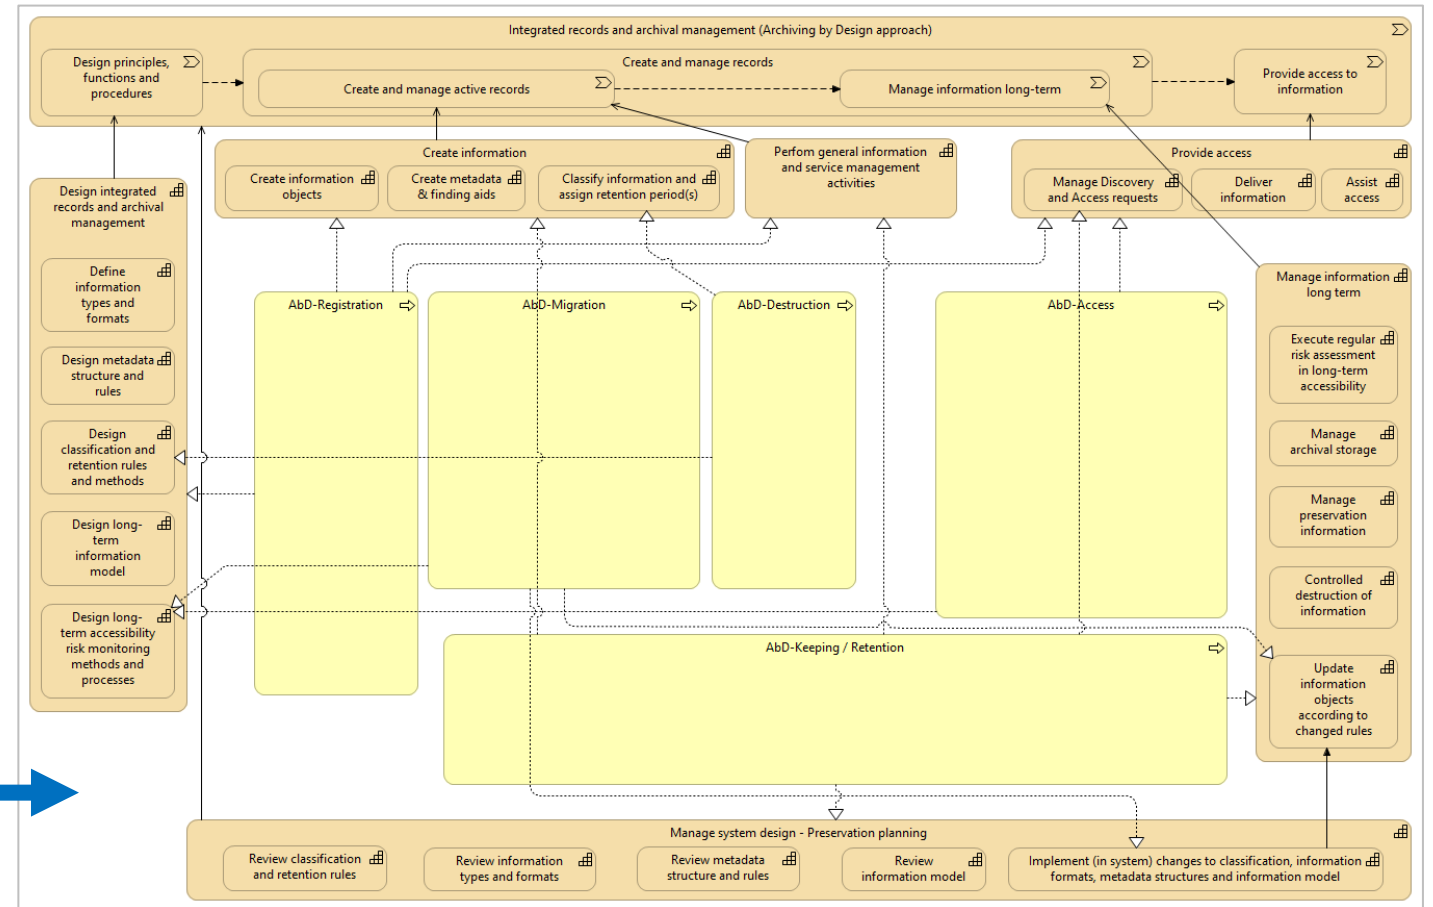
Integrated records and archival management (Archiving by Design approach)

Design principles, functions and procedures

Create and manage records

Create and manage active records

Manage information long-term

Provide access to information

Create information

Create information objects

Create metadata & finding aids

Classify information and assign retention period(s)

Perfom general information and service management activities

Provide access

Manage Discovery and Access requests

Deliver information

Assist access

Design integrated records and archival management

Define information types and formats

Design metadata structure and rules

Design classification and retention rules and methods

Design long-term information model

Design long-term accessibility risk monitoring methods and processes

AbD-Registration

AbD-Migration

AbD-Destruction

AbD-Access

Manage information long term

Execute regular risk assessment in long-term accessibility

Manage archival storage

Manage preservation information

Controlled destruction of information

Update information objects according to changed rules

AbD-Keeping / Retention

Manage system design - Preservation planning

Review classification and retention rules

Review information types and formats

Review metadata structure and rules

Review information model

Implement (in system) changes to classification, information formats, metadata structures and information model